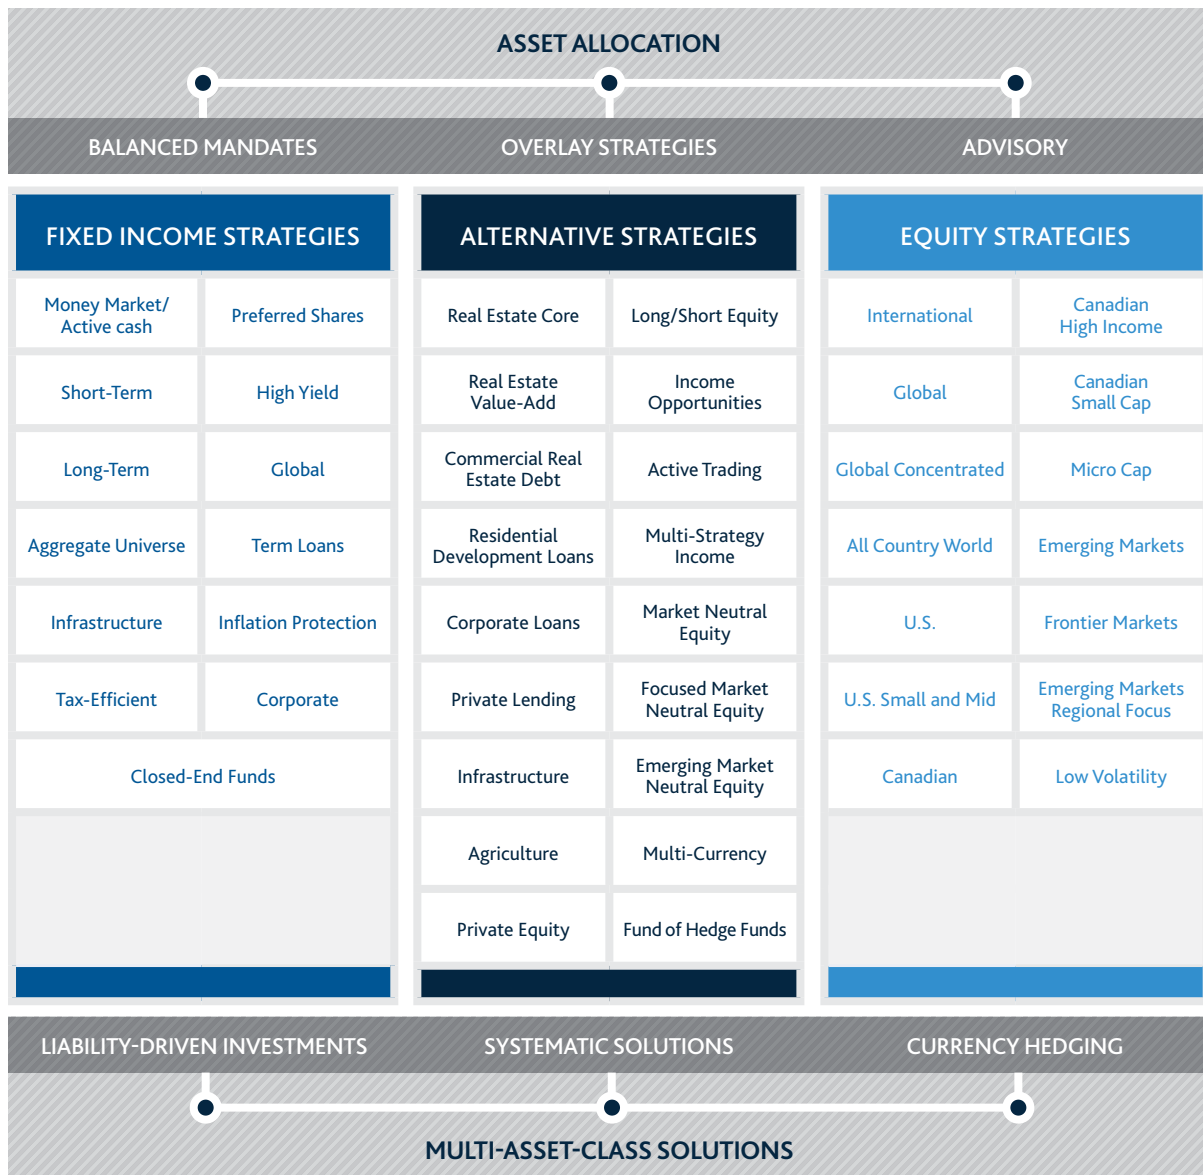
ASSET ALLOCATION

BALANCED MANDATES
OVERLAY STRATEGIES
ADVISORY

FIXED INCOME STRATEGIES

| | |
|---|---|
| Money Market/ Active cash | Preferred Shares |
| Short-Term | High Yield |
| Long-Term | Global |
| Aggregate Universe | Term Loans |
| Infrastructure | Inflation Protection |
| Tax-Efficient | Corporate |
| Closed-End Funds | |

ALTERNATIVE STRATEGIES

| | |
|---|---|
| Real Estate Core | Long/Short Equity |
| Real Estate Value-Add | Income Opportunities |
| Commercial Real Estate Debt | Active Trading |
| Residential Development Loans | Multi-Strategy Income |
| Corporate Loans | Market Neutral Equity |
| Private Lending | Focused Market Neutral Equity |
| Infrastructure | Emerging Market Neutral Equity |
| Agriculture | Multi-Currency |
| Private Equity | Fund of Hedge Funds |

EQUITY STRATEGIES

| | |
|---|---|
| International | Canadian High Income |
| Global | Canadian Small Cap |
| Global Concentrated | Micro Cap |
| All Country World | Emerging Markets |
| U.S. | Frontier Markets |
| U.S. Small and Mid | Emerging Markets Regional Focus |
| Canadian | Low Volatility |

LIABILITY-DRIVEN INVESTMENTS
SYSTEMATIC SOLUTIONS
CURRENCY HEDGING

MULTI-ASSET-CLASS SOLUTIONS